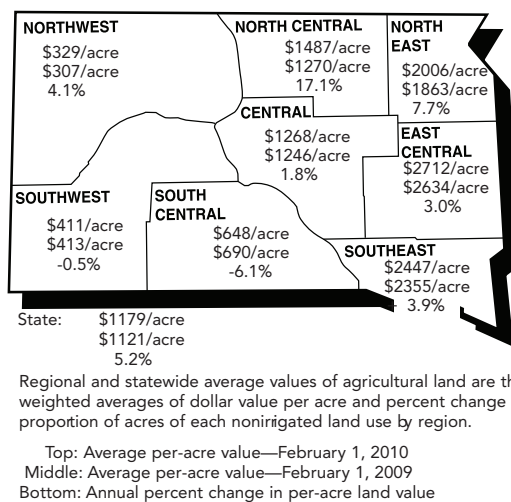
NORTHWEST
$329/acre
$307/acre
4.1%

NORTH CENTRAL
$1487/acre
$1270/acre
17.1%

NORTH EAST
$2006/acre
$1863/acre
7.7%

CENTRAL
$1268/acre
$1246/acre
1.8%

EAST CENTRAL
$2712/acre
$2634/acre
3.0%

SOUTHWEST
$411/acre
$413/acre
-0.5%

SOUTH CENTRAL
$648/acre
$690/acre
-6.1%

SOUTHEAST
$2447/acre
$2355/acre
3.9%

State: $1179/acre
$1121/acre
5.2%

Regional and statewide average values of agricultural land are th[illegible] weighted averages of dollar value per acre and percent change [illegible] proportion of acres of each nonirrigated land use by region.

Top: Average per-acre value—February 1, 2010
Middle: Average per-acre value—February 1, 2009
Bottom: Annual percent change in per-acre land value